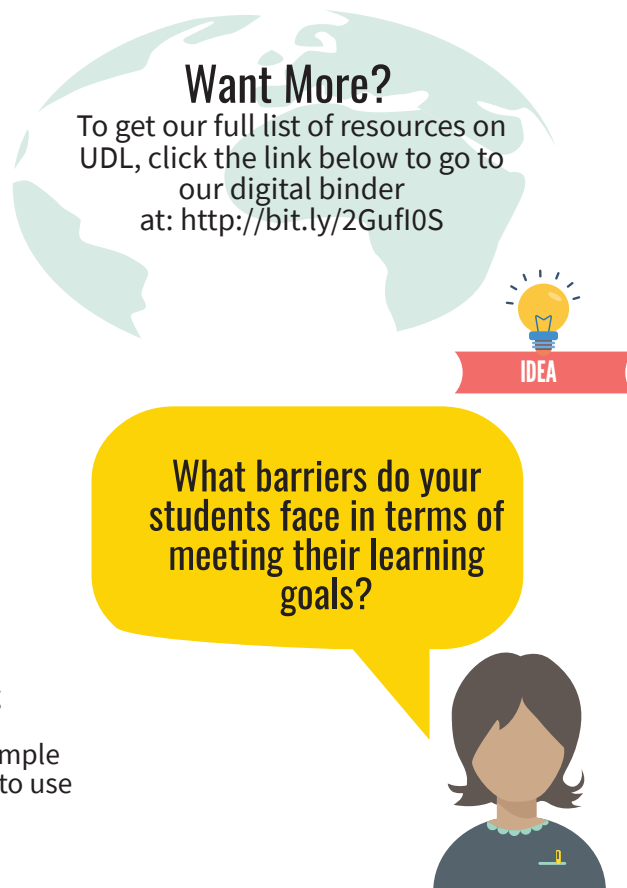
Want More?
To get our full list of resources on UDL, click the link below to go to our digital binder at: http://bit.ly/2GufI0S

IDEA

What barriers do your students face in terms of meeting their learning goals?

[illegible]

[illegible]mple
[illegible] to use